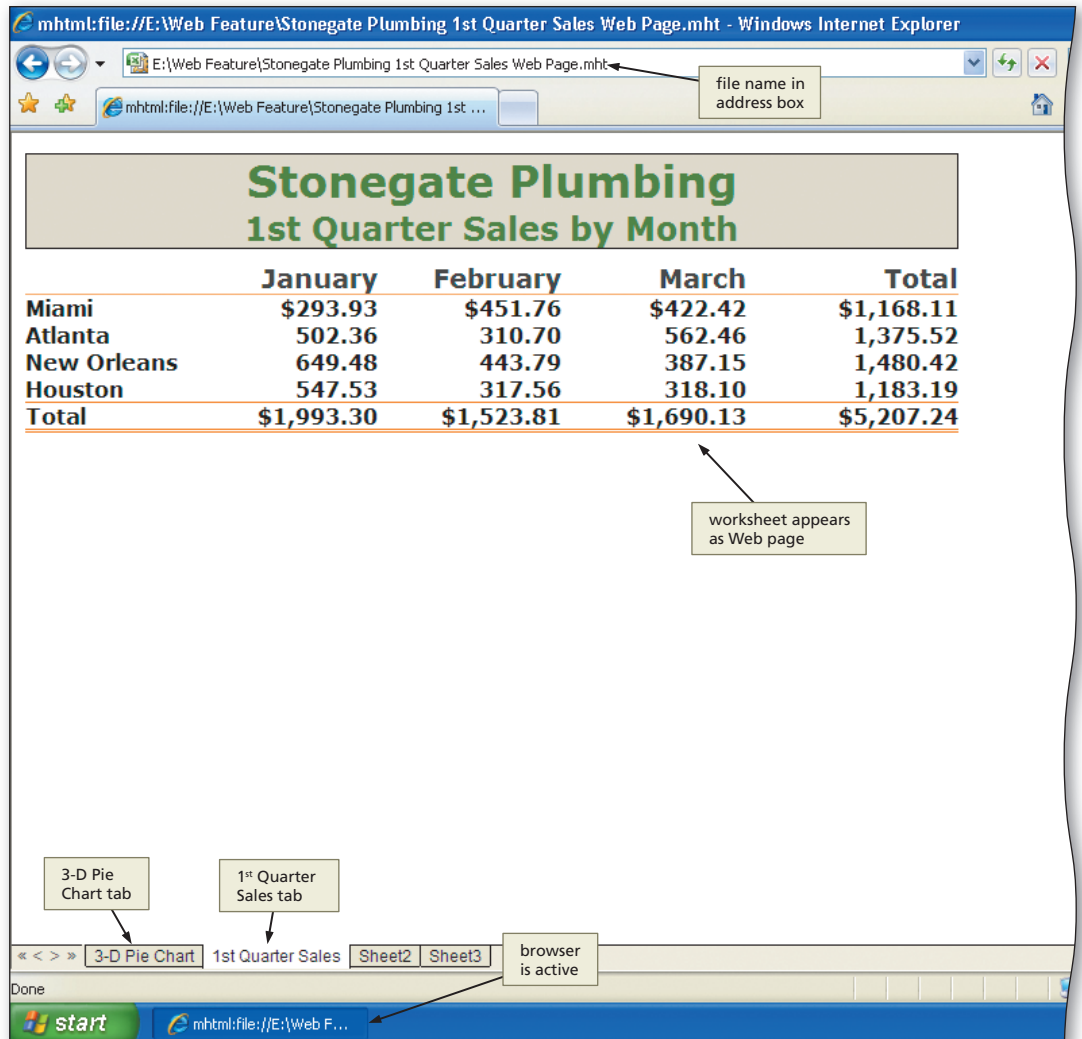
mhtml:file://E:\Web Feature\Stonegate Plumbing 1st Quarter Sales Web Page.mht - Windows Internet Explorer

E:\Web Feature\Stonegate Plumbing 1st Quarter Sales Web Page.mht

file name in address box

mhtml:file://E:\Web Feature\Stonegate Plumbing 1st ...

Stonegate Plumbing
1st Quarter Sales by Month

| | January | February | March | Total |
|---|---|---|---|---|
| Miami | \$293.93 | \$451.76 | \$422.42 | \$1,168.11 |
| Atlanta | 502.36 | 310.70 | 562.46 | 1,375.52 |
| New Orleans | 649.48 | 443.79 | 387.15 | 1,480.42 |
| Houston | 547.53 | 317.56 | 318.10 | 1,183.19 |
| Total | \$1,993.30 | \$1,523.81 | \$1,690.13 | \$5,207.24 |

worksheet appears as Web page

3-D Pie Chart tab

1st Quarter Sales tab

browser is active

« < > » 3-D Pie Chart 1st Quarter Sales Sheet2 Sheet3

Done

start mhtml:file://E:\Web F...